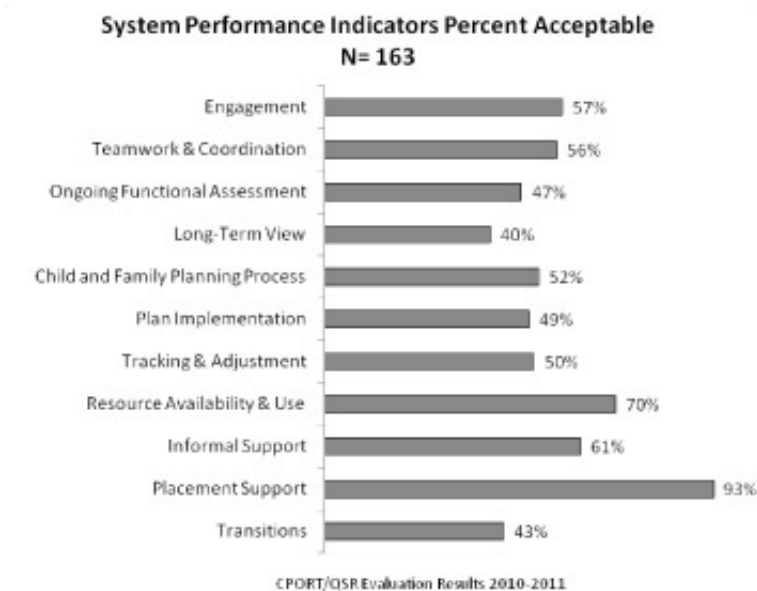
System Performance Indicators Percent Acceptable
N= 163

Engagement 57%
Teamwork & Coordination 56%
Ongoing Functional Assessment 47%
Long-Term View 40%
Child and Family Planning Process 52%
Plan Implementation 49%
Tracking & Adjustment 50%
Resource Availability & Use 70%
Informal Support 61%
Placement Support 93%
Transitions 43%

CPORT/QSR Evaluation Results 2010-2011